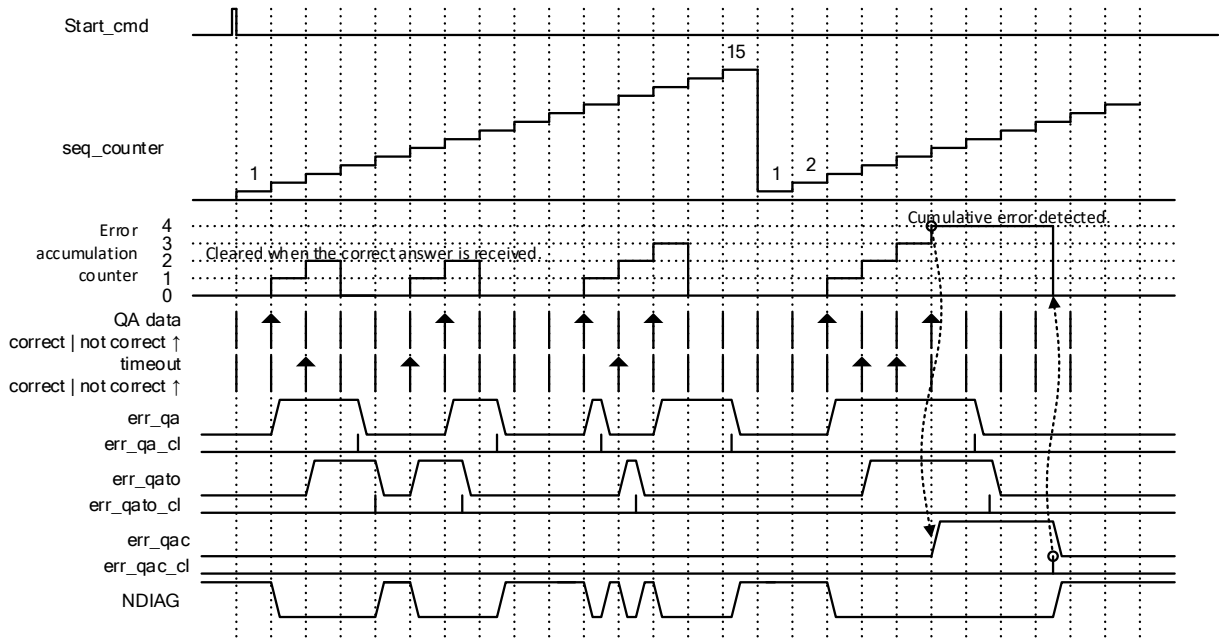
Start_cmd

seq_counter

1

15

1 2

Error accumulation counter

4
3
2
1
0

Cleared when the correct answer is received.

Cumulative error detected.

QA data
correct | not correct ↑

timeout
correct | not correct ↑

err_qa
err_qa_cl

err_qato
err_qato_cl

err_qac
err_qac_cl

NDIAG